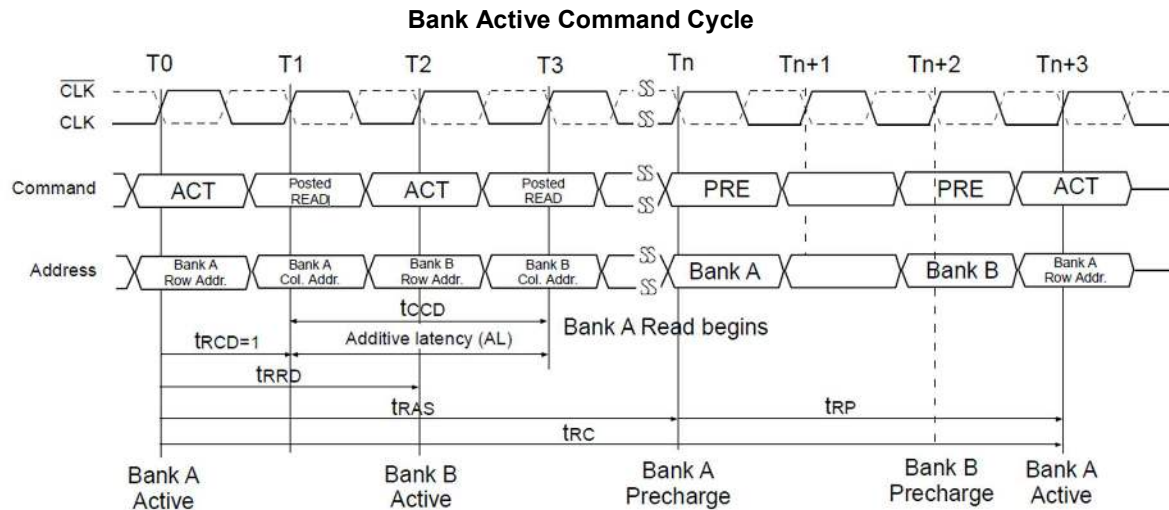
Bank Active Command Cycle

T0 T1 T2 T3 Tn Tn+1 Tn+2 Tn+3

$\overline{CLK}$

CLK

Command ACT Posted READ ACT Posted READ PRE PRE ACT

Address Bank A Row Addr. Bank A Col. Addr. Bank B Row Addr. Bank B Col. Addr. Bank A Bank B Bank A Row Addr.

$t_{CCD}$

Bank A Read begins

$t_{RCD}=1$

Additive latency (AL)

$t_{RRD}$

$t_{RAS}$

$t_{RP}$

$t_{RC}$

Bank A Active

Bank B Active

Bank A Precharge

Bank B Precharge

Bank A Active